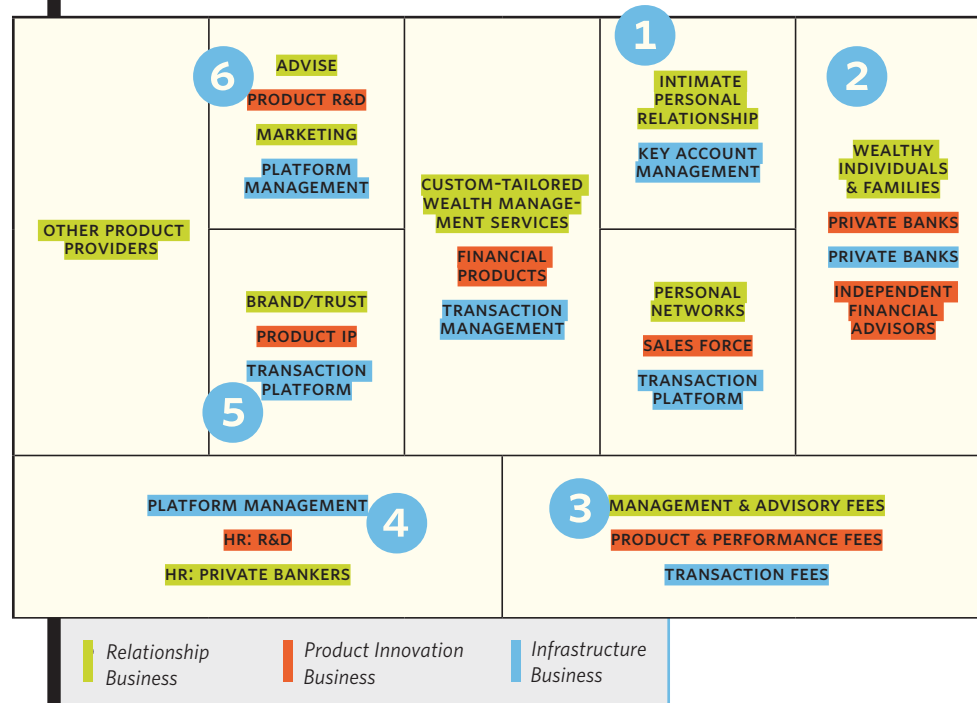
OTHER PRODUCT PROVIDERS

6

ADVISE

PRODUCT R&D

MARKETING

PLATFORM MANAGEMENT

BRAND/TRUST

PRODUCT IP

TRANSACTION PLATFORM

5

CUSTOM-TAILORED WEALTH MANAGEMENT SERVICES

FINANCIAL PRODUCTS

TRANSACTION MANAGEMENT

1

INTIMATE PERSONAL RELATIONSHIP

KEY ACCOUNT MANAGEMENT

PERSONAL NETWORKS

SALES FORCE

TRANSACTION PLATFORM

2

WEALTHY INDIVIDUALS & FAMILIES

PRIVATE BANKS

PRIVATE BANKS

INDEPENDENT FINANCIAL ADVISORS

PLATFORM MANAGEMENT

4

HR: R&D

HR: PRIVATE BANKERS

3

MANAGEMENT & ADVISORY FEES

PRODUCT & PERFORMANCE FEES

TRANSACTION FEES

Relationship Business

Product Innovation Business

Infrastructure Business